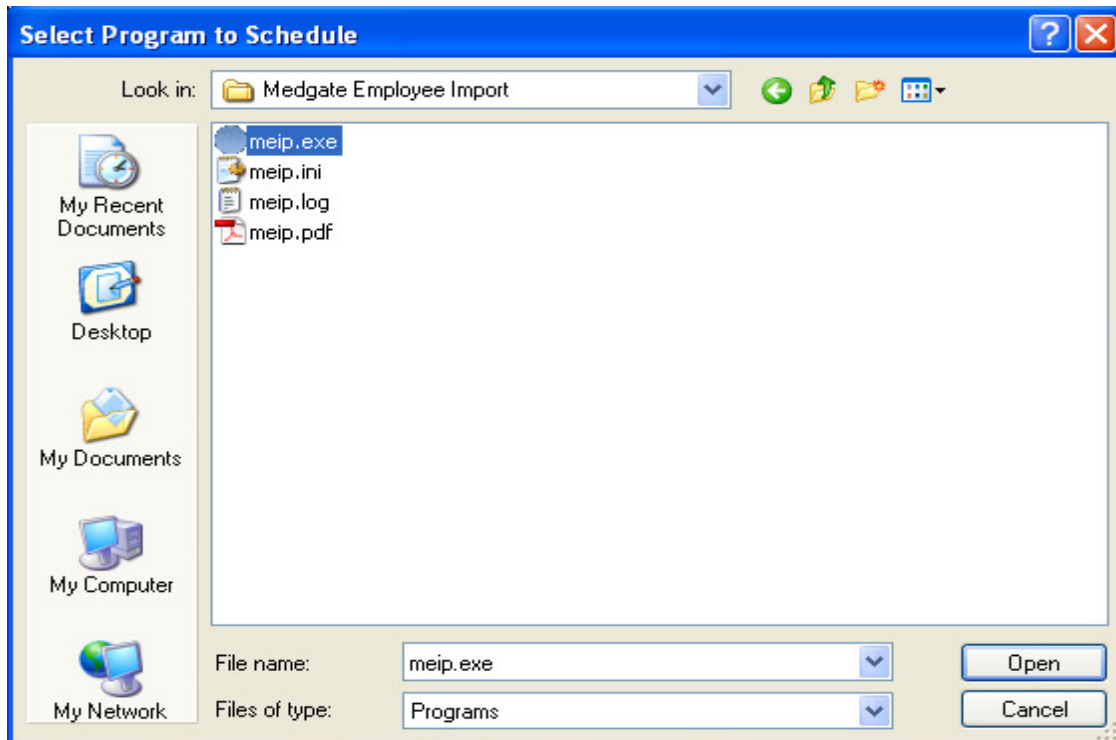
Select Program to Schedule

Look in: Medgate Employee Import

My Recent Documents

Desktop

My Documents

My Computer

My Network

meip.exe
meip.ini
meip.log
meip.pdf

File name: meip.exe

Files of type: Programs

Open

Cancel